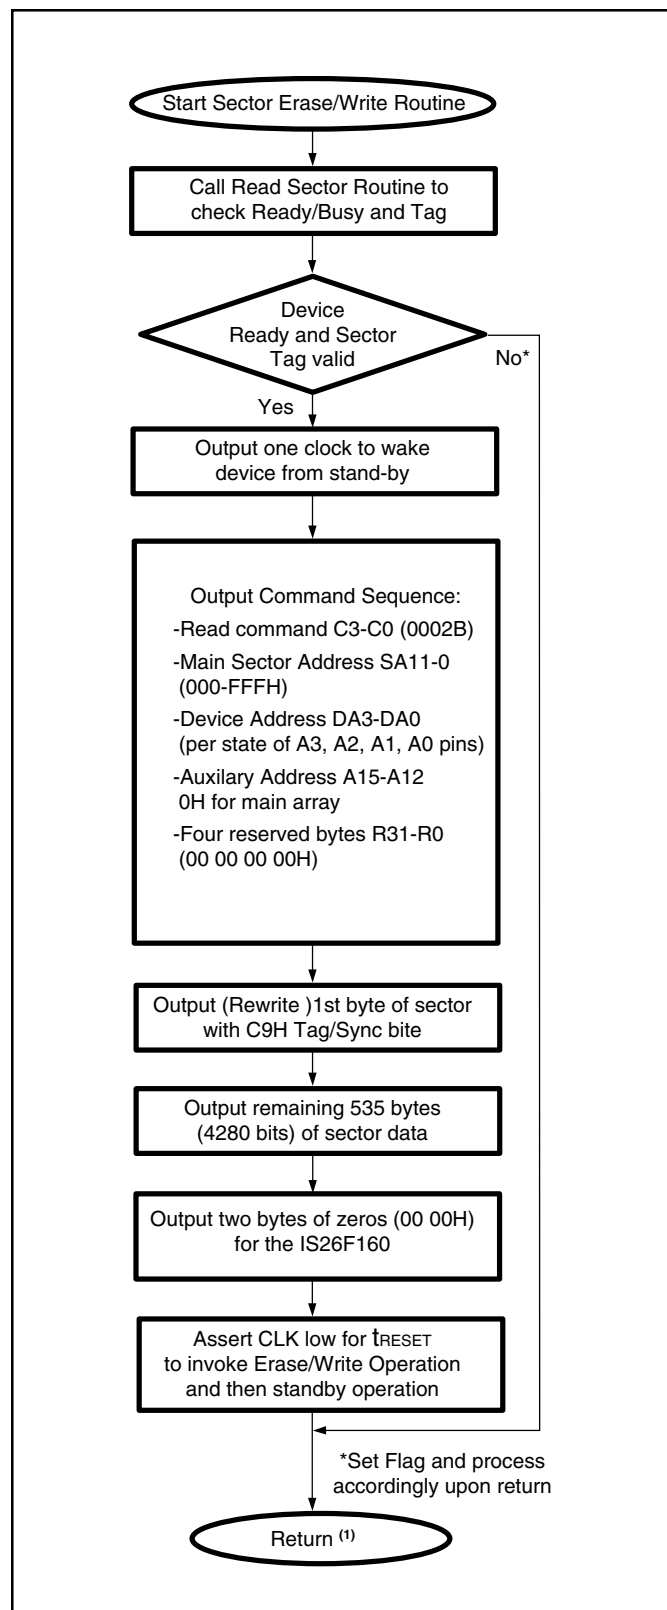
Start Sector Erase/Write Routine

Call Read Sector Routine to check Ready/Busy and Tag

Device Ready and Sector Tag valid

No*

Yes

Output one clock to wake device from stand-by

Output Command Sequence:
-Read command C3-C0 (0002B)
-Main Sector Address SA11-0 (000-FFFH)
-Device Address DA3-DA0 (per state of A3, A2, A1, A0 pins)
-Auxilary Address A15-A12 0H for main array
-Four reserved bytes R31-R0 (00 00 00 00H)

Output (Rewrite )1st byte of sector with C9H Tag/Sync bite

Output remaining 535 bytes (4280 bits) of sector data

Output two bytes of zeros (00 00H) for the IS26F160

Assert CLK low for $t_{RESET}$ to invoke Erase/Write Operation and then standby operation

*Set Flag and process accordingly upon return

Return $^{(1)}$